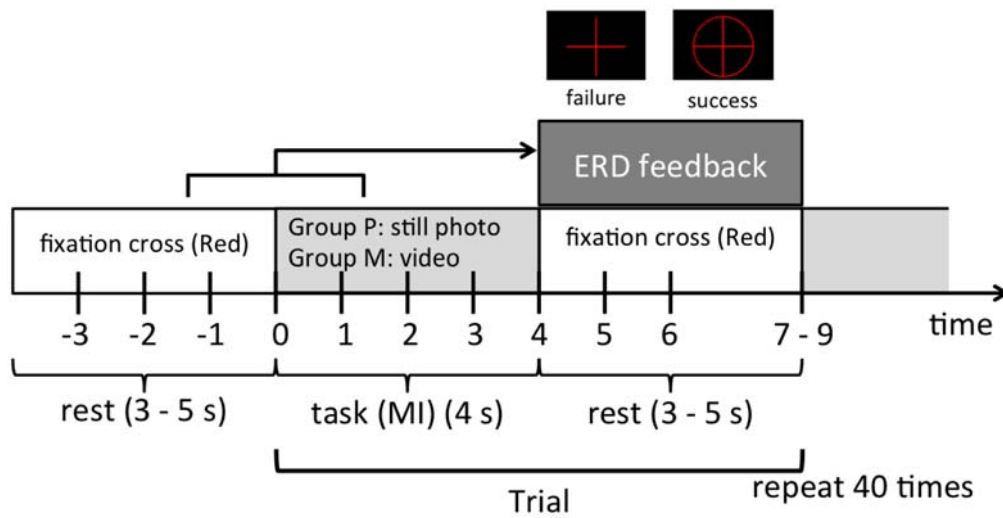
failure

success

ERD feedback

fixation cross (Red)

Group P: still photo
Group M: video

fixation cross (Red)

-3 -2 -1 0 1 2 3 4 5 6 7 - 9

time

rest (3 - 5 s)

task (MI) (4 s)

rest (3 - 5 s)

Trial

repeat 40 times